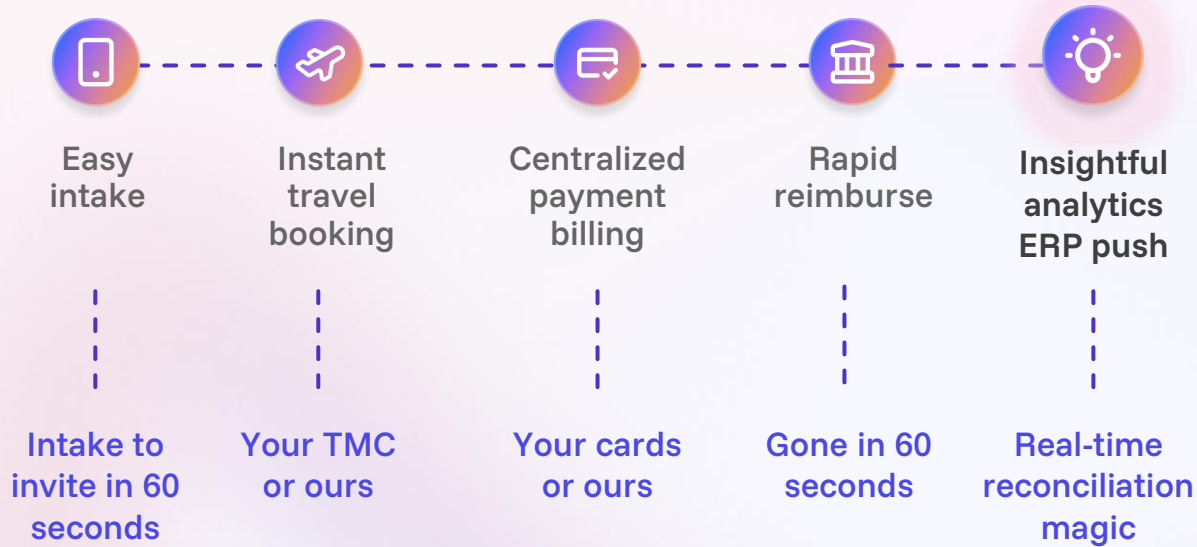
Easy intake

Instant travel booking

Centralized payment billing

Rapid reimburse

Insightful analytics ERP push

Intake to invite in 60 seconds

Your TMC or ours

Your cards or ours

Gone in 60 seconds

Real-time reconciliation magic